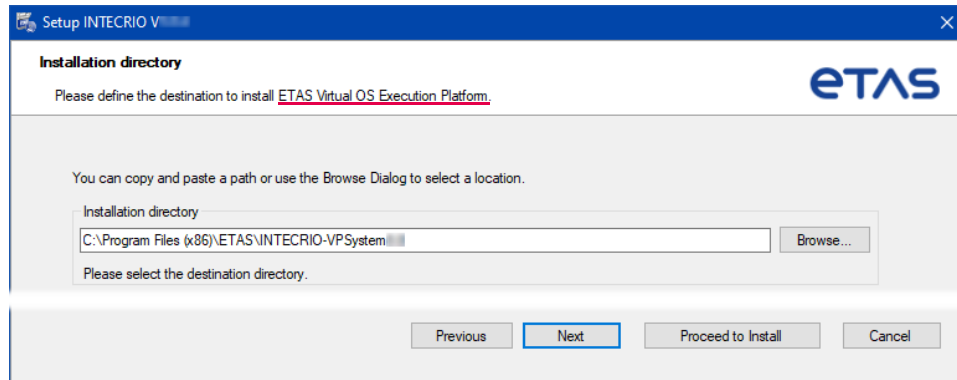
Setup INTECRIO V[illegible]

Installation directory

Please define the destination to install ETAS Virtual OS Execution Platform.

ETAS

You can copy and paste a path or use the Browse Dialog to select a location.

Installation directory

C:\Program Files (x86)\ETAS\INTECRIO-VPSystem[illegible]

Browse...

Please select the destination directory.

Previous

Next

Proceed to Install

Cancel